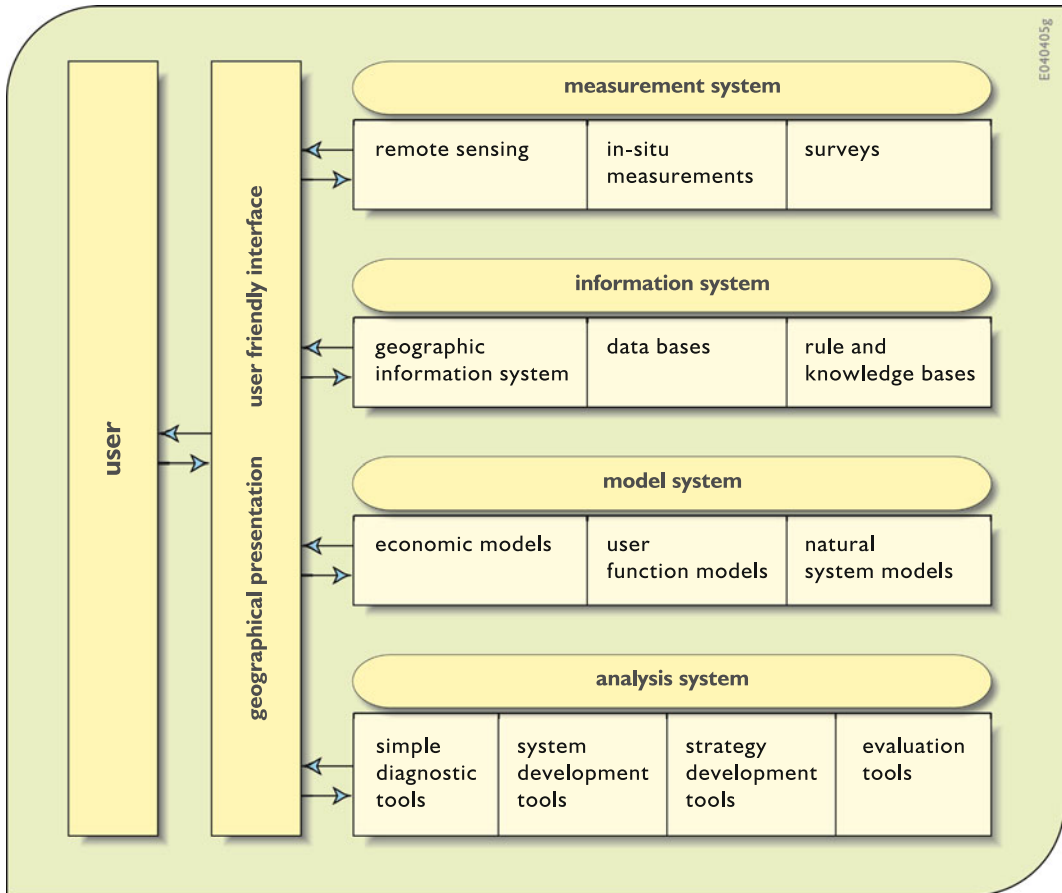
E040405g

user

geographical presentation user friendly interface

measurement system

| remote sensing | in-situ measurements | surveys |
|---|---|---|

information system

| geographic information system | data bases | rule and knowledge bases |
|---|---|---|

model system

| economic models | user function models | natural system models |
|---|---|---|

analysis system

| simple diagnostic tools | system development tools | strategy development tools | evaluation tools |
|---|---|---|---|